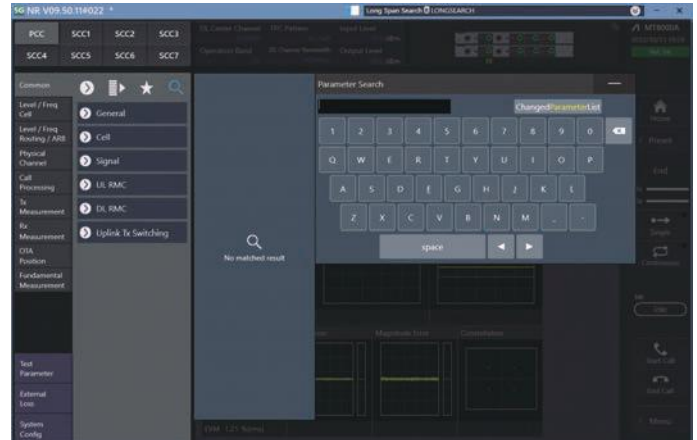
5G NR V09.50.114022 *

Long Span Search LONGSEARCH

MT8000A

PCC SCC1 SCC2 SCC3
SCC4 SCC5 SCC6 SCC7

UL Center Channel
Operation Band
TPC Pattern
Input Level
Output Level

Common
Level / Freq Cell
Level / Freq Routing / ARB
Physical Channel
Call Processing
Tx Measurement
Rx Measurement
OTA Position
Fundamental Measurement

General
Cell
Signal
UL RMC
DL RMC
Uplink Tx Switching

No matched result

Parameter Search

ChangedParameterList

1 2 3 4 5 6 7 8 9 0
Q W E R T Y U I O P
A S D F G H J K L
Z X C V B N M , .
space

Home
Preset
Single
Continuous
Start Call
End Call
Menu

Test Parameter
External Loss
System Config

Magnitude Error
Constellation
EVM